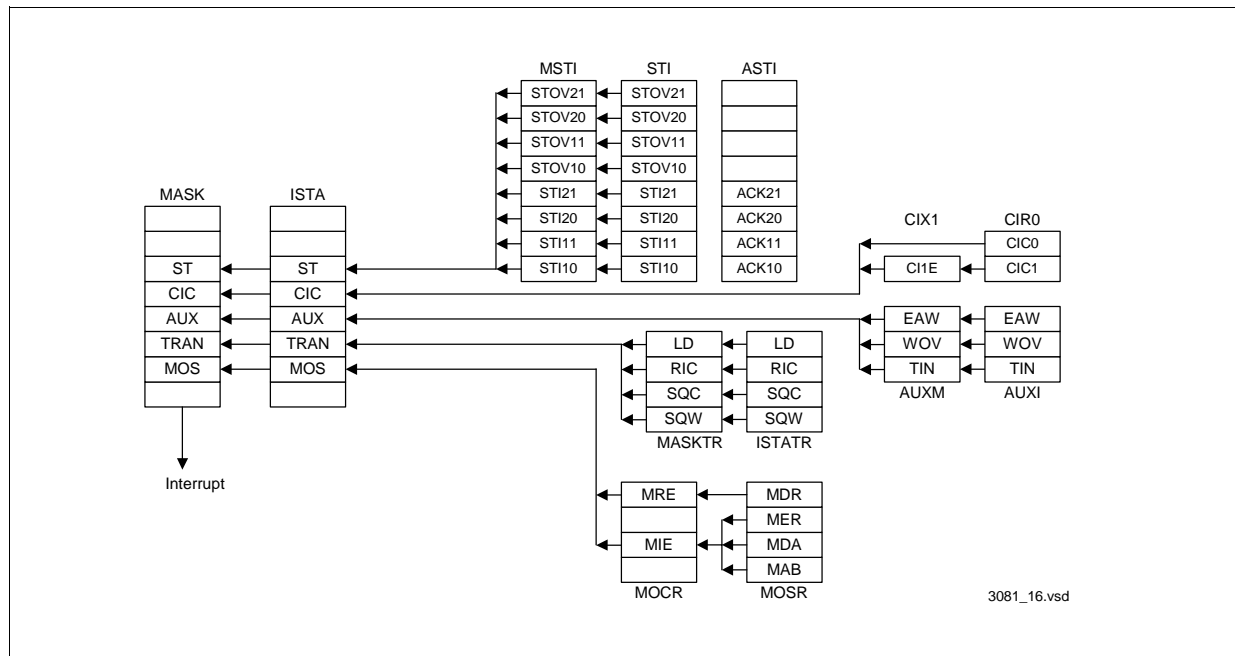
MSTI
STOV21
STOV20
STOV11
STOV10
STI21
STI20
STI11
STI10

STI
STOV21
STOV20
STOV11
STOV10
STI21
STI20
STI11
STI10

ASTI
ACK21
ACK20
ACK11
ACK10

MASK
ST
CIC
AUX
TRAN
MOS

ISTA
ST
CIC
AUX
TRAN
MOS

Interrupt

CIX1
CI1E

CIR0
CIC0
CIC1

EAW
WOV
TIN
AUXM

EAW
WOV
TIN
AUXI

LD
RIC
SQC
SQW
MASKTR

LD
RIC
SQC
SQW
ISTATR

MRE
MIE
MOCR

MDR
MER
MDA
MAB
MOSR

3081_16.vsd